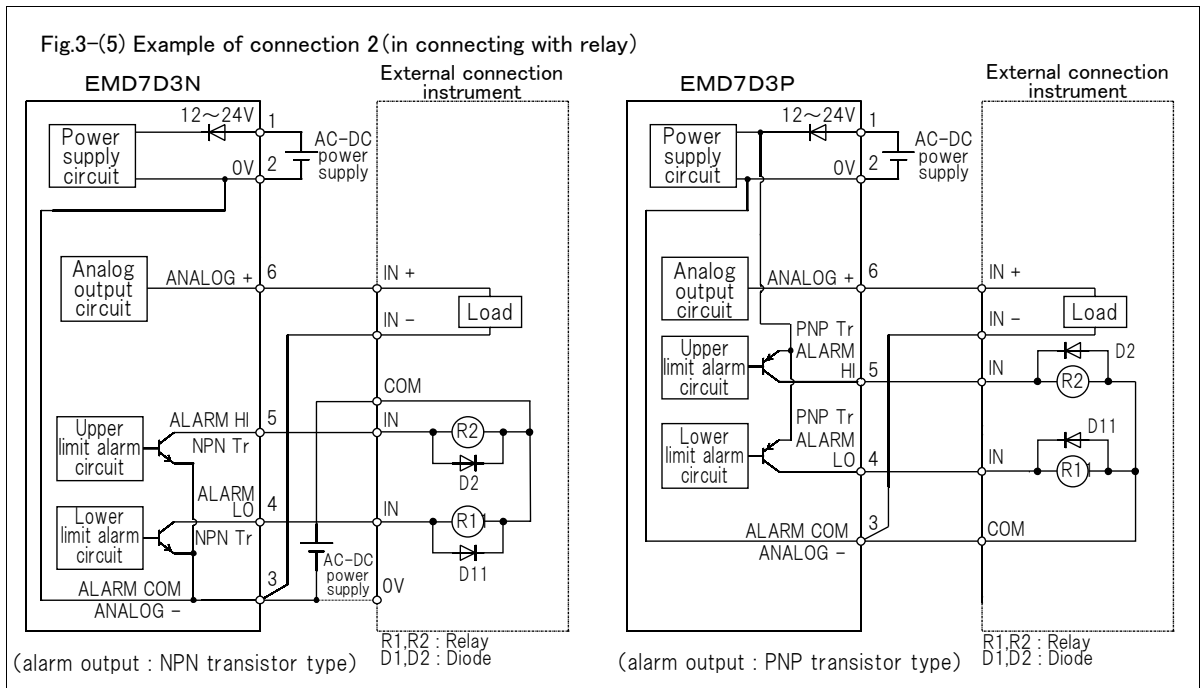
Fig.3-(5) Example of connection 2 (in connecting with relay)

EMD7D3N

External connection instrument

12～24V
1
Power supply circuit
0V
2
AC-DC power supply

Analog output circuit
ANALOG +
6
IN +
Load
IN −

COM
Upper limit alarm circuit
ALARM HI
NPN Tr
5
IN
R2
D2

ALARM LO
4
Lower limit alarm circuit
NPN Tr
IN
R1
D11

AC-DC power supply
ALARM COM
ANALOG −
3
0V

(alarm output : NPN transistor type)

R1,R2 : Relay
D1,D2 : Diode

EMD7D3P

External connection instrument

12～24V
1
Power supply circuit
0V
2
AC-DC power supply

Analog output circuit
ANALOG +
6
IN +
Load
IN −

PNP Tr
ALARM
HI
Upper limit alarm circuit
5
IN
D2
R2

PNP Tr
ALARM
LO
Lower limit alarm circuit
4
IN
D11
R1

ALARM COM
ANALOG −
3
COM

(alarm output : PNP transistor type)

R1,R2 : Relay
D1,D2 : Diode